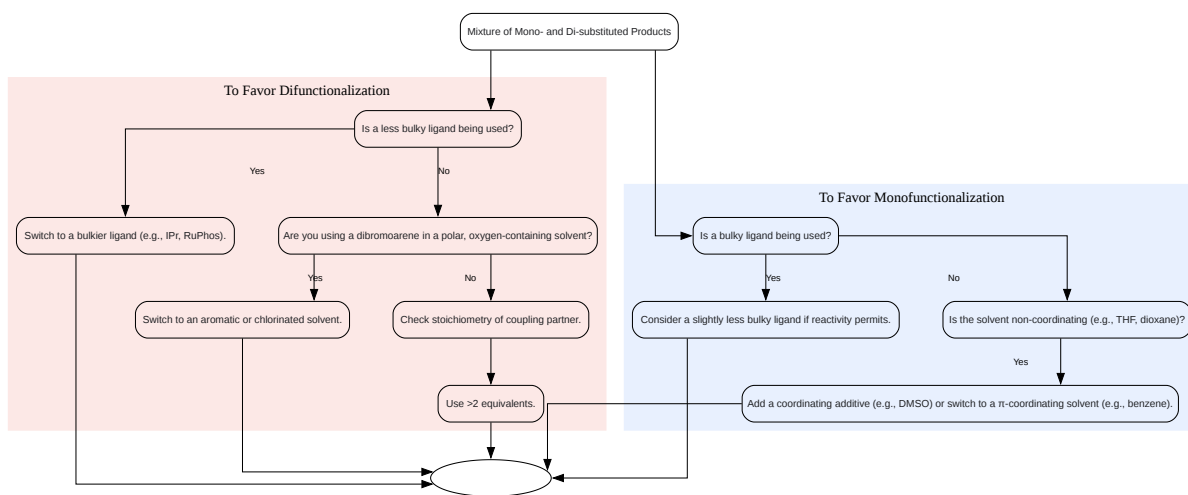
Mixture of Mono- and Di-substituted Products

To Favor Difunctionalization

Is a less bulky ligand being used?

Yes

No

Switch to a bulkier ligand (e.g., IPr, RuPhos).

Are you using a dibromoarene in a polar, oxygen-containing solvent?

Yes

No

Switch to an aromatic or chlorinated solvent.

Check stoichiometry of coupling partner.

Use >2 equivalents.

To Favor Monofunctionalization

Is a bulky ligand being used?

Yes

No

Consider a slightly less bulky ligand if reactivity permits.

Is the solvent non-coordinating (e.g., THF, dioxane)?

Yes

Add a coordinating additive (e.g., DMSO) or switch to a π-coordinating solvent (e.g., benzene).